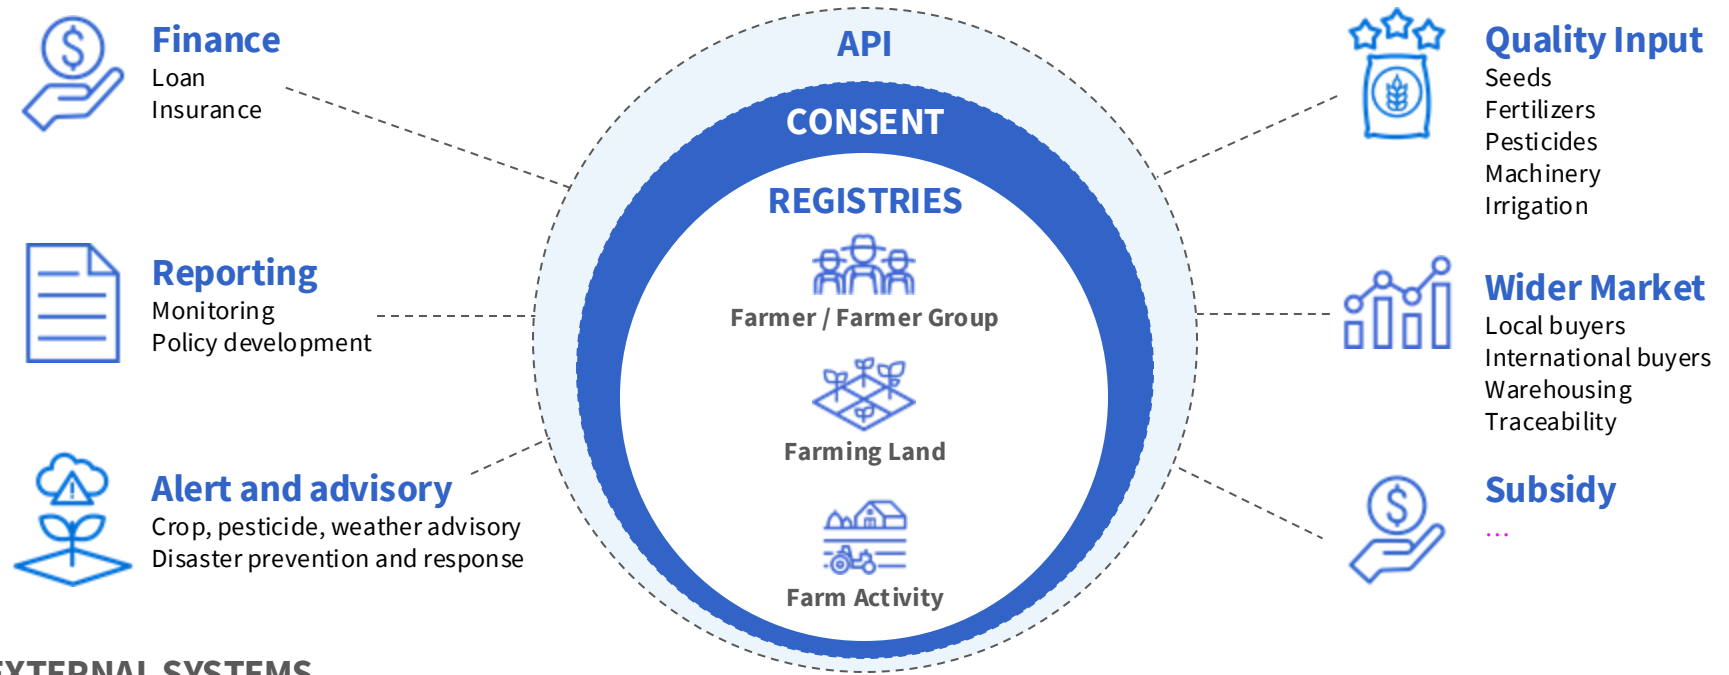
Finance
Loan
Insurance

Reporting
Monitoring
Policy development

Alert and advisory
Crop, pesticide, weather advisory
Disaster prevention and response

API

CONSENT

REGISTRIES

Farmer / Farmer Group

Farming Land

Farm Activity

Quality Input
Seeds
Fertilizers
Pesticides
Machinery
Irrigation

Wider Market
Local buyers
International buyers
Warehousing
Traceability

Subsidy
...

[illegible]XTERNAL SYSTEMS